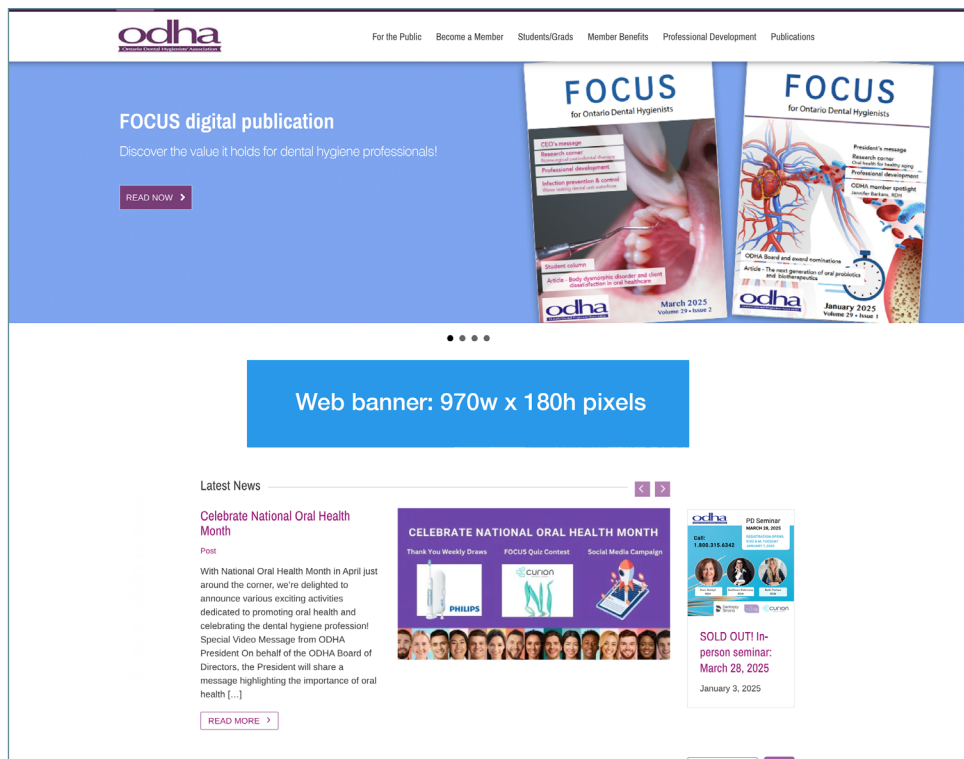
odha
Ontario Dental Hygienists' Association

For the Public Become a Member Students/Grads Member Benefits Professional Development Publications

FOCUS digital publication

Discover the value it holds for dental hygiene professionals!

READ NOW

FOCUS
for Ontario Dental Hygienists
CEO's message
Research corner
Professional development
Infection prevention & control
Student column
Article - Body dysmorphic disorder and client dissatisfaction in oral healthcare
odha
March 2025
Volume 29 • Issue 2

FOCUS
for Ontario Dental Hygienists
President's message
Research corner
Oral health for healthy aging
Professional development
ODHA member spotlight
Jennifer Barkans, RDH
ODHA Board and award nominations
Article - The next generation of oral probiotics and biotherapeutics
odha
January 2025
Volume 29 • Issue 1

Web banner: 970w x 180h pixels

Latest News

Celebrate National Oral Health Month

Post

With National Oral Health Month in April just around the corner, we're delighted to announce various exciting activities dedicated to promoting oral health and celebrating the dental hygiene profession! Special Video Message from ODHA President On behalf of the ODHA Board of Directors, the President will share a message highlighting the importance of oral health […]

READ MORE

CELEBRATE NATIONAL ORAL HEALTH MONTH
Thank You Weekly Draws
FOCUS Quiz Contest
Social Media Campaign
PHILIPS
curion

odha
PD Seminar
MARCH 28, 2025
Call
1.800.315.6342
curion

SOLD OUT! In-person seminar: March 28, 2025

January 3, 2025